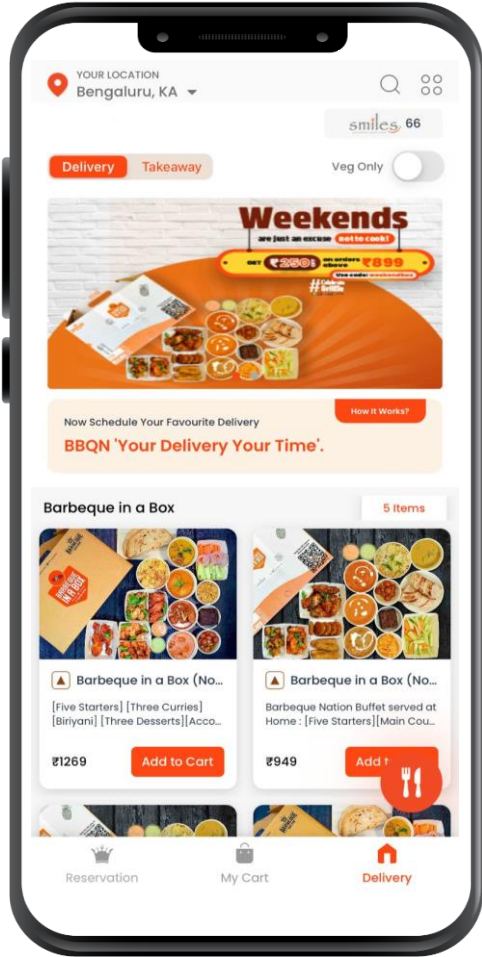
YOUR LOCATION
Bengaluru, KA

smiles 66

Delivery Takeaway

Veg Only

Weekends
are just an excuse not to cook!
GET ₹250 OFF on orders above ₹899
Use code: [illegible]
#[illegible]

Now Schedule Your Favourite Delivery
How It Works?
BBQN 'Your Delivery Your Time'.

Barbeque in a Box
5 Items

Barbeque in a Box (No...
[Five Starters] [Three Curries] [Biriyani] [Three Desserts][Acco...
₹1269
Add to Cart

Barbeque in a Box (No...
Barbeque Nation Buffet served at Home : [Five Starters][Main Cou...
₹949
Add t

Reservation
My Cart
Delivery